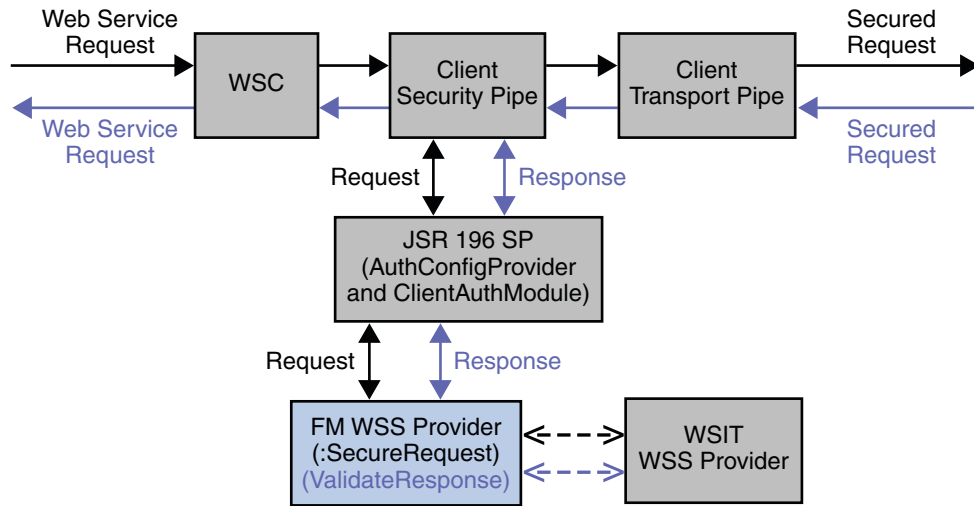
Web Service Request

WSC

Client Security Pipe

Client Transport Pipe

Secured Request

Web Service Request

Secured Request

Request

Response

JSR 196 SP (AuthConfigProvider and ClientAuthModule)

Request

Response

FM WSS Provider (:SecureRequest) (ValidateResponse)

WSIT WSS Provider